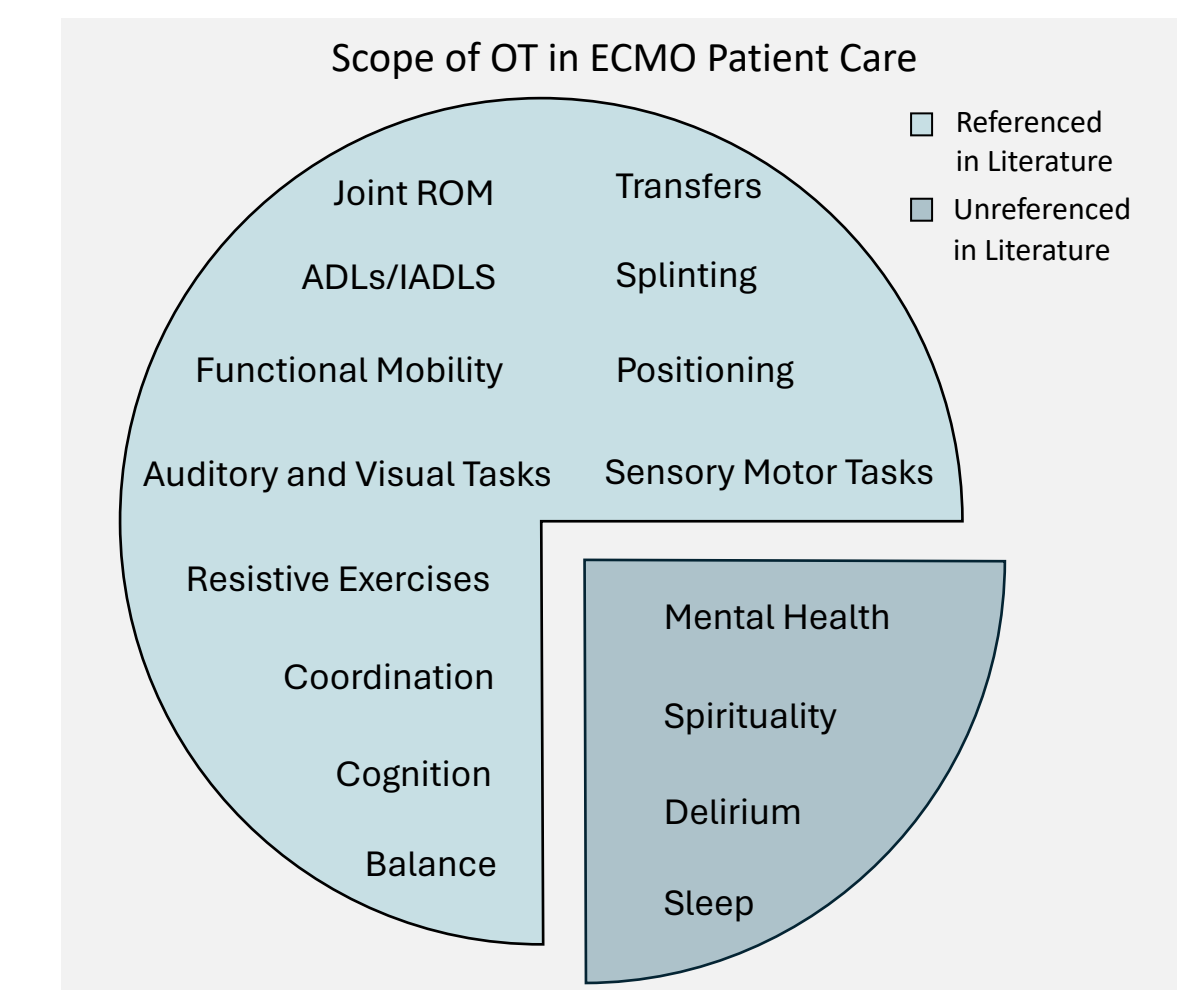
Scope of OT in ECMO Patient Care

Referenced in Literature
Unreferenced in Literature

Joint ROM
Transfers
ADLs/IADLS
Splinting
Functional Mobility
Positioning
Auditory and Visual Tasks
Sensory Motor Tasks
Resistive Exercises
Coordination
Cognition
Balance

Mental Health
Spirituality
Delirium
Sleep